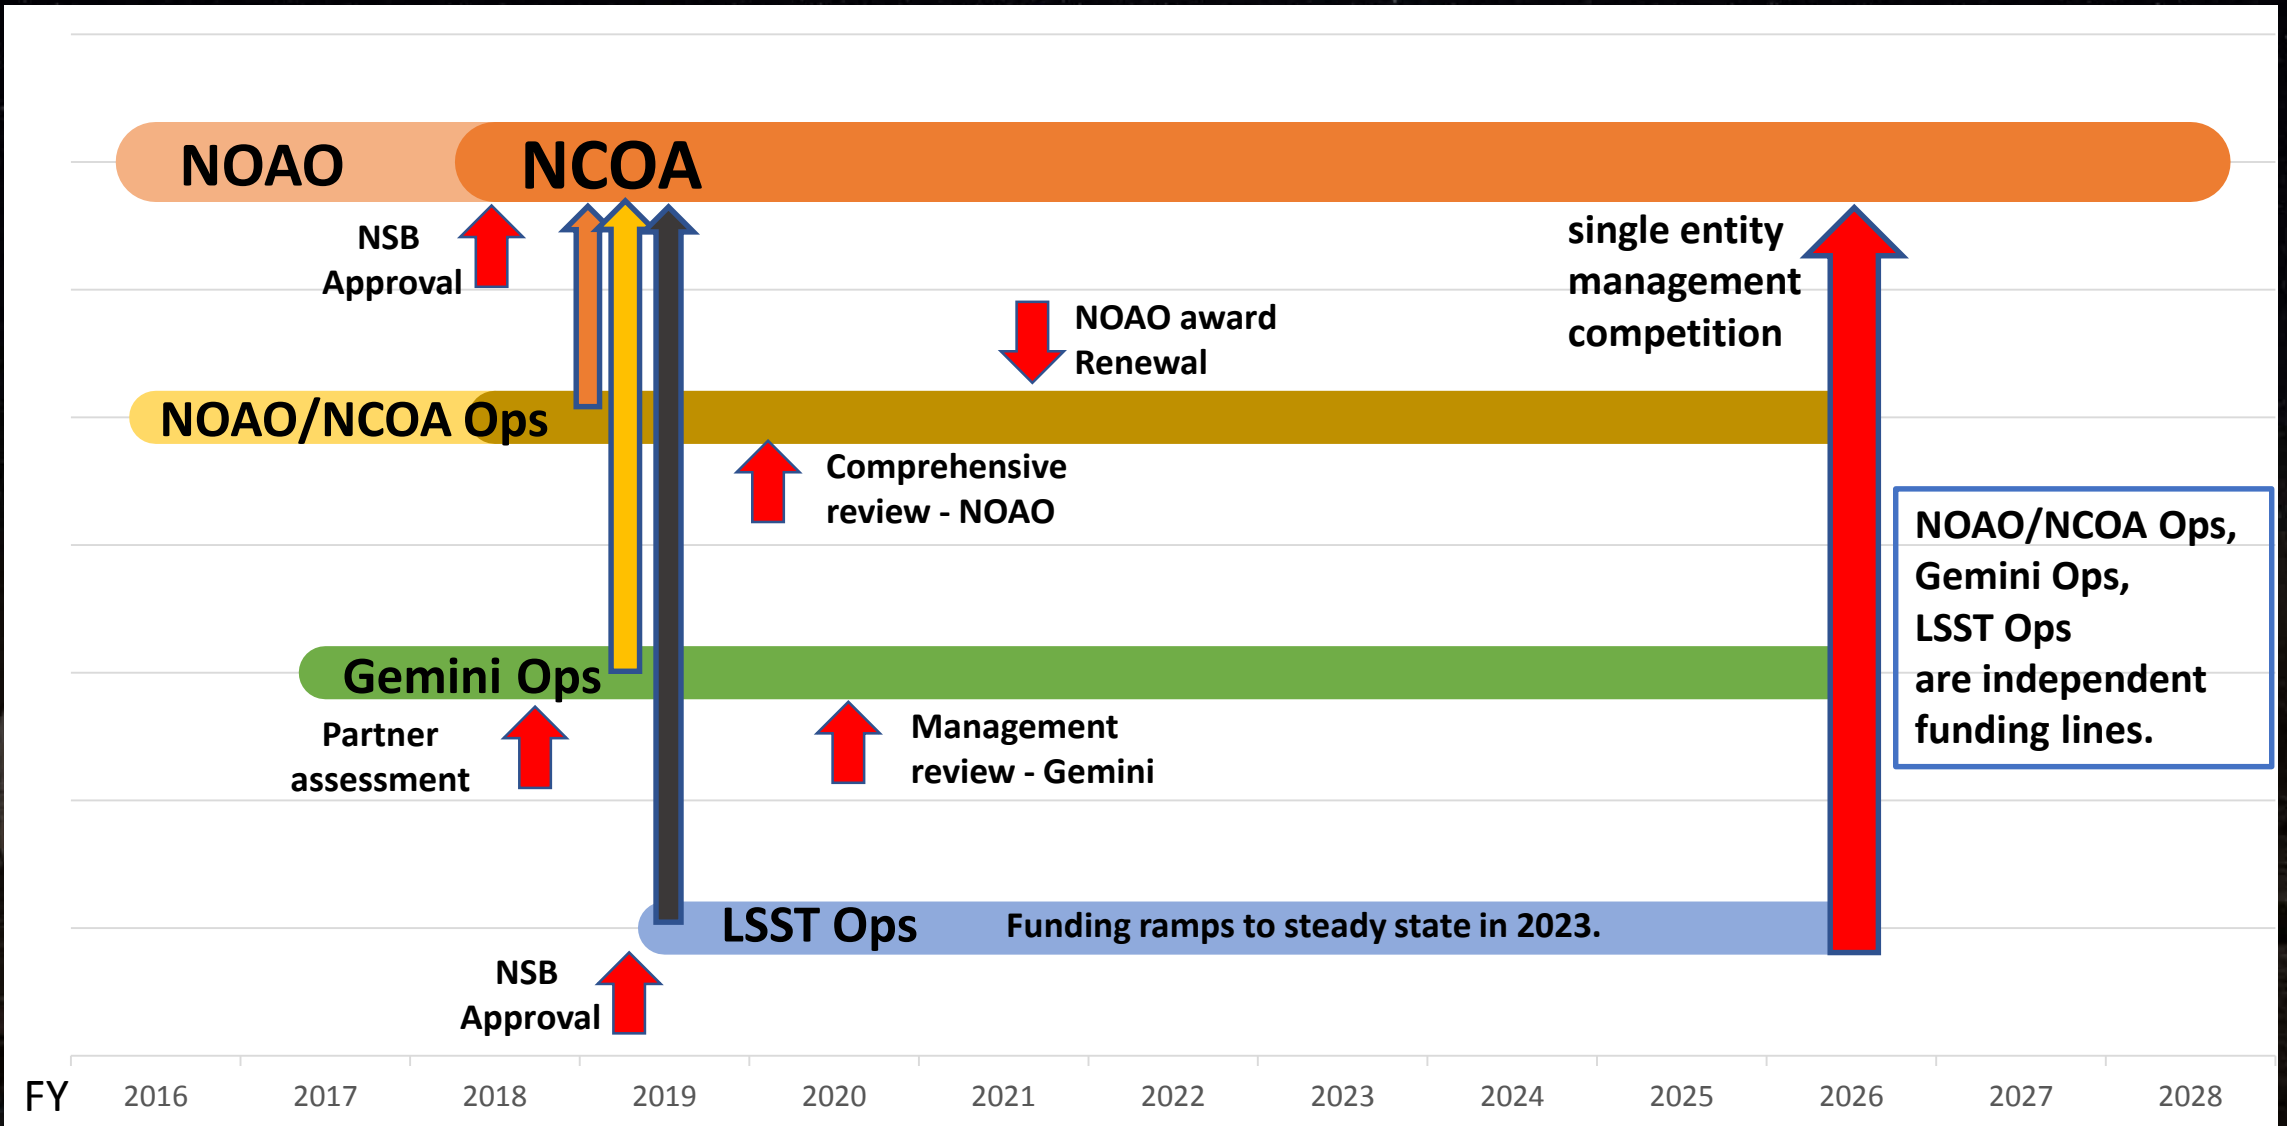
NOAO

NCOA

NSB Approval

single entity management competition

NOAO award Renewal

NOAO/NCOA Ops

Comprehensive review - NOAO

NOAO/NCOA Ops, Gemini Ops, LSST Ops are independent funding lines.

Gemini Ops

Partner assessment

Management review - Gemini

LSST Ops

Funding ramps to steady state in 2023.

NSB Approval

FY 2016 2017 2018 2019 2020 2021 2022 2023 2024 2025 2026 2027 2028